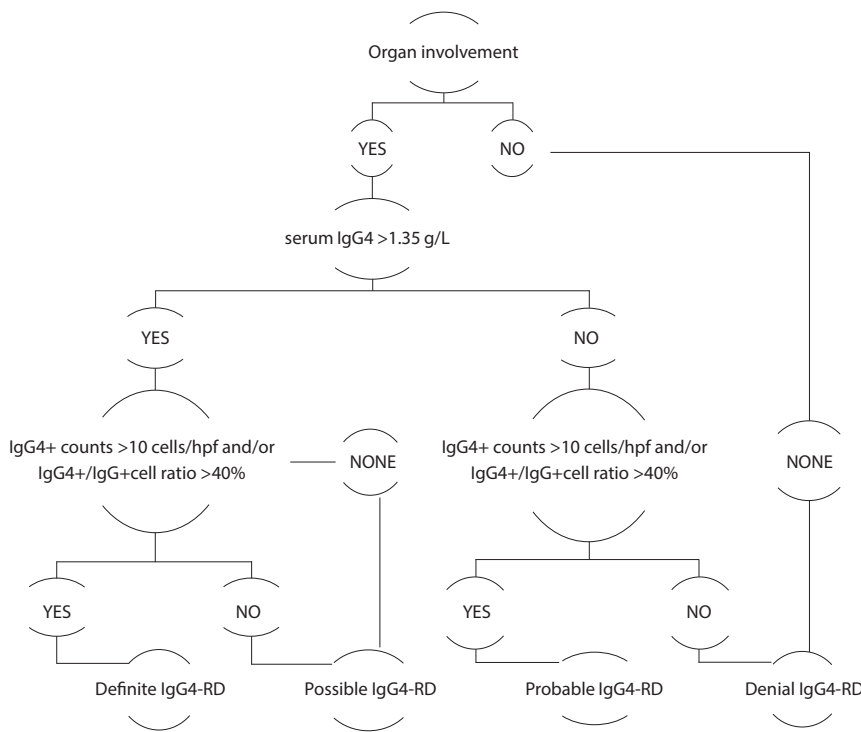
Organ involvement

YES

NO

serum IgG4 >1.35 g/L

YES

NO

IgG4+ counts >10 cells/hpf and/or IgG4+/IgG+cell ratio >40%

NONE

IgG4+ counts >10 cells/hpf and/or IgG4+/IgG+cell ratio >40%

NONE

YES

NO

YES

NO

Definite IgG4-RD

Possible IgG4-RD

Probable IgG4-RD

Denial IgG4-RD